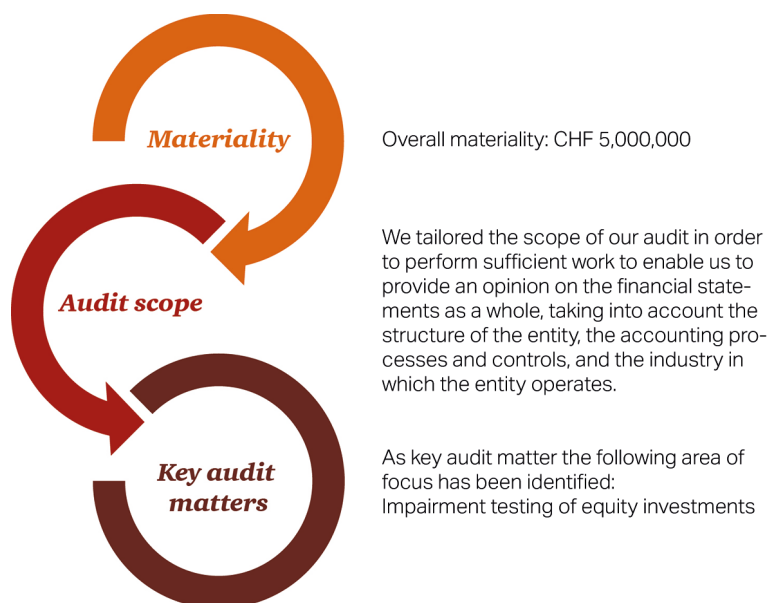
Materiality

Audit scope

Key audit matters

Overall materiality: CHF 5,000,000

We tailored the scope of our audit in order to perform sufficient work to enable us to provide an opinion on the financial statements as a whole, taking into account the structure of the entity, the accounting processes and controls, and the industry in which the entity operates.

As key audit matter the following area of focus has been identified:
Impairment testing of equity investments